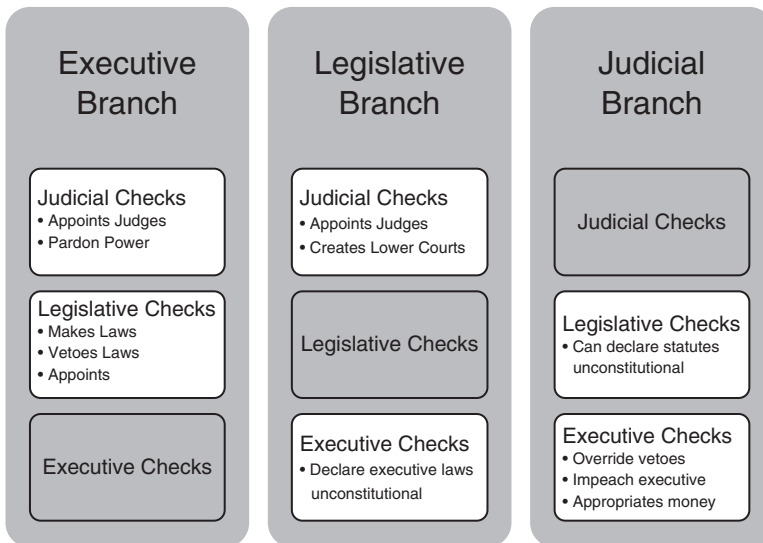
Executive Branch

Judicial Checks
• Appoints Judges
• Pardon Power

Legislative Checks
• Makes Laws
• Vetoes Laws
• Appoints

Executive Checks

Legislative Branch

Judicial Checks
• Appoints Judges
• Creates Lower Courts

Legislative Checks

Executive Checks
• Declare executive laws unconstitutional

Judicial Branch

Judicial Checks

Legislative Checks
• Can declare statutes unconstitutional

Executive Checks
• Override vetoes
• Impeach executive
• Appropriates money